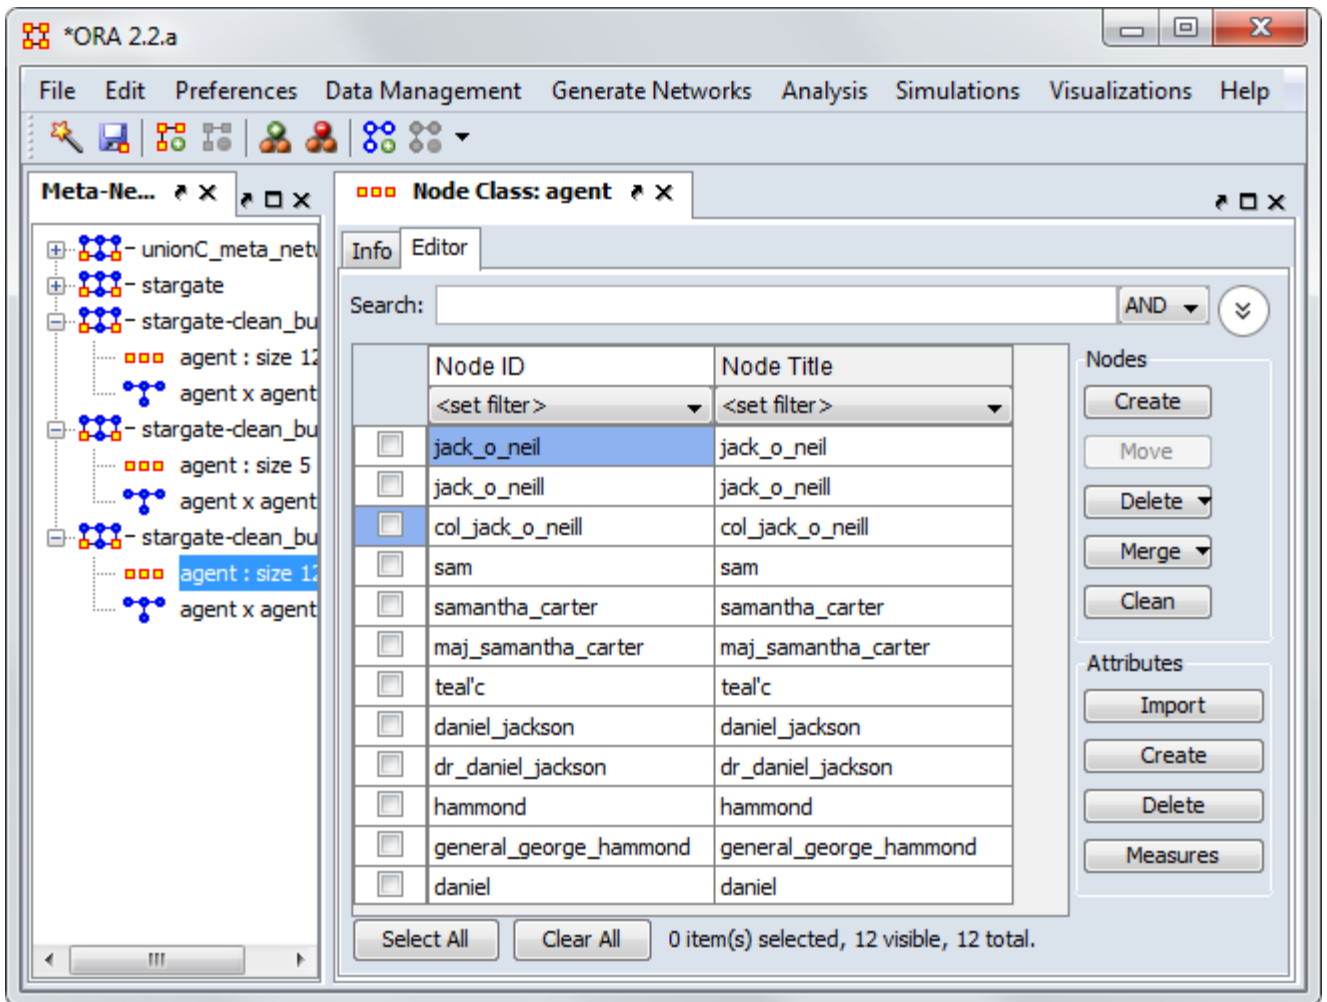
*ORA 2.2.a

File Edit Preferences Data Management Generate Networks Analysis Simulations Visualizations Help

Meta-Ne...

unionC_meta_netw
stargate
stargate-clean_bu
agent : size 12
agent x agent
stargate-clean_bu
agent : size 5
agent x agent
stargate-clean_bu
agent : size 12
agent x agent

Node Class: agent

Info Editor

Search: AND

| | Node ID | Node Title |
|---|---|---|
| | <set filter> | <set filter> |
| | jack_o_neil | jack_o_neil |
| | jack_o_neill | jack_o_neill |
| | col_jack_o_neill | col_jack_o_neill |
| | sam | sam |
| | samantha_carter | samantha_carter |
| | maj_samantha_carter | maj_samantha_carter |
| | teal'c | teal'c |
| | daniel_jackson | daniel_jackson |
| | dr_daniel_jackson | dr_daniel_jackson |
| | hammond | hammond |
| | general_george_hammond | general_george_hammond |
| | daniel | daniel |

Nodes
Create
Move
Delete
Merge
Clean

Attributes
Import
Create
Delete
Measures

Select All Clear All 0 item(s) selected, 12 visible, 12 total.